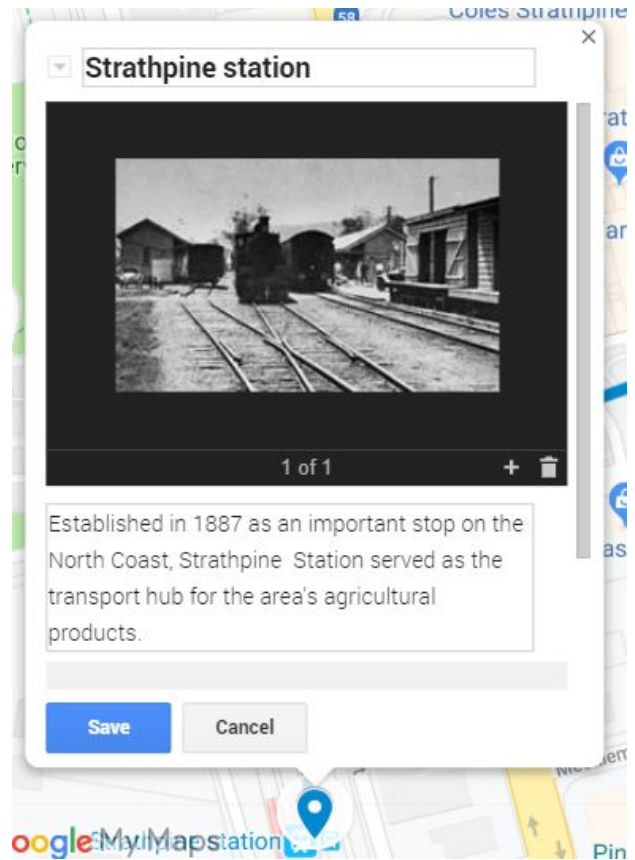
58
Coles Strathpine
×
Strathpine station
1 of 1
Established in 1887 as an important stop on the North Coast, Strathpine  Station served as the transport hub for the area's agricultural products.
Save
Cancel
Google My Maps
Strathpine station
Pin